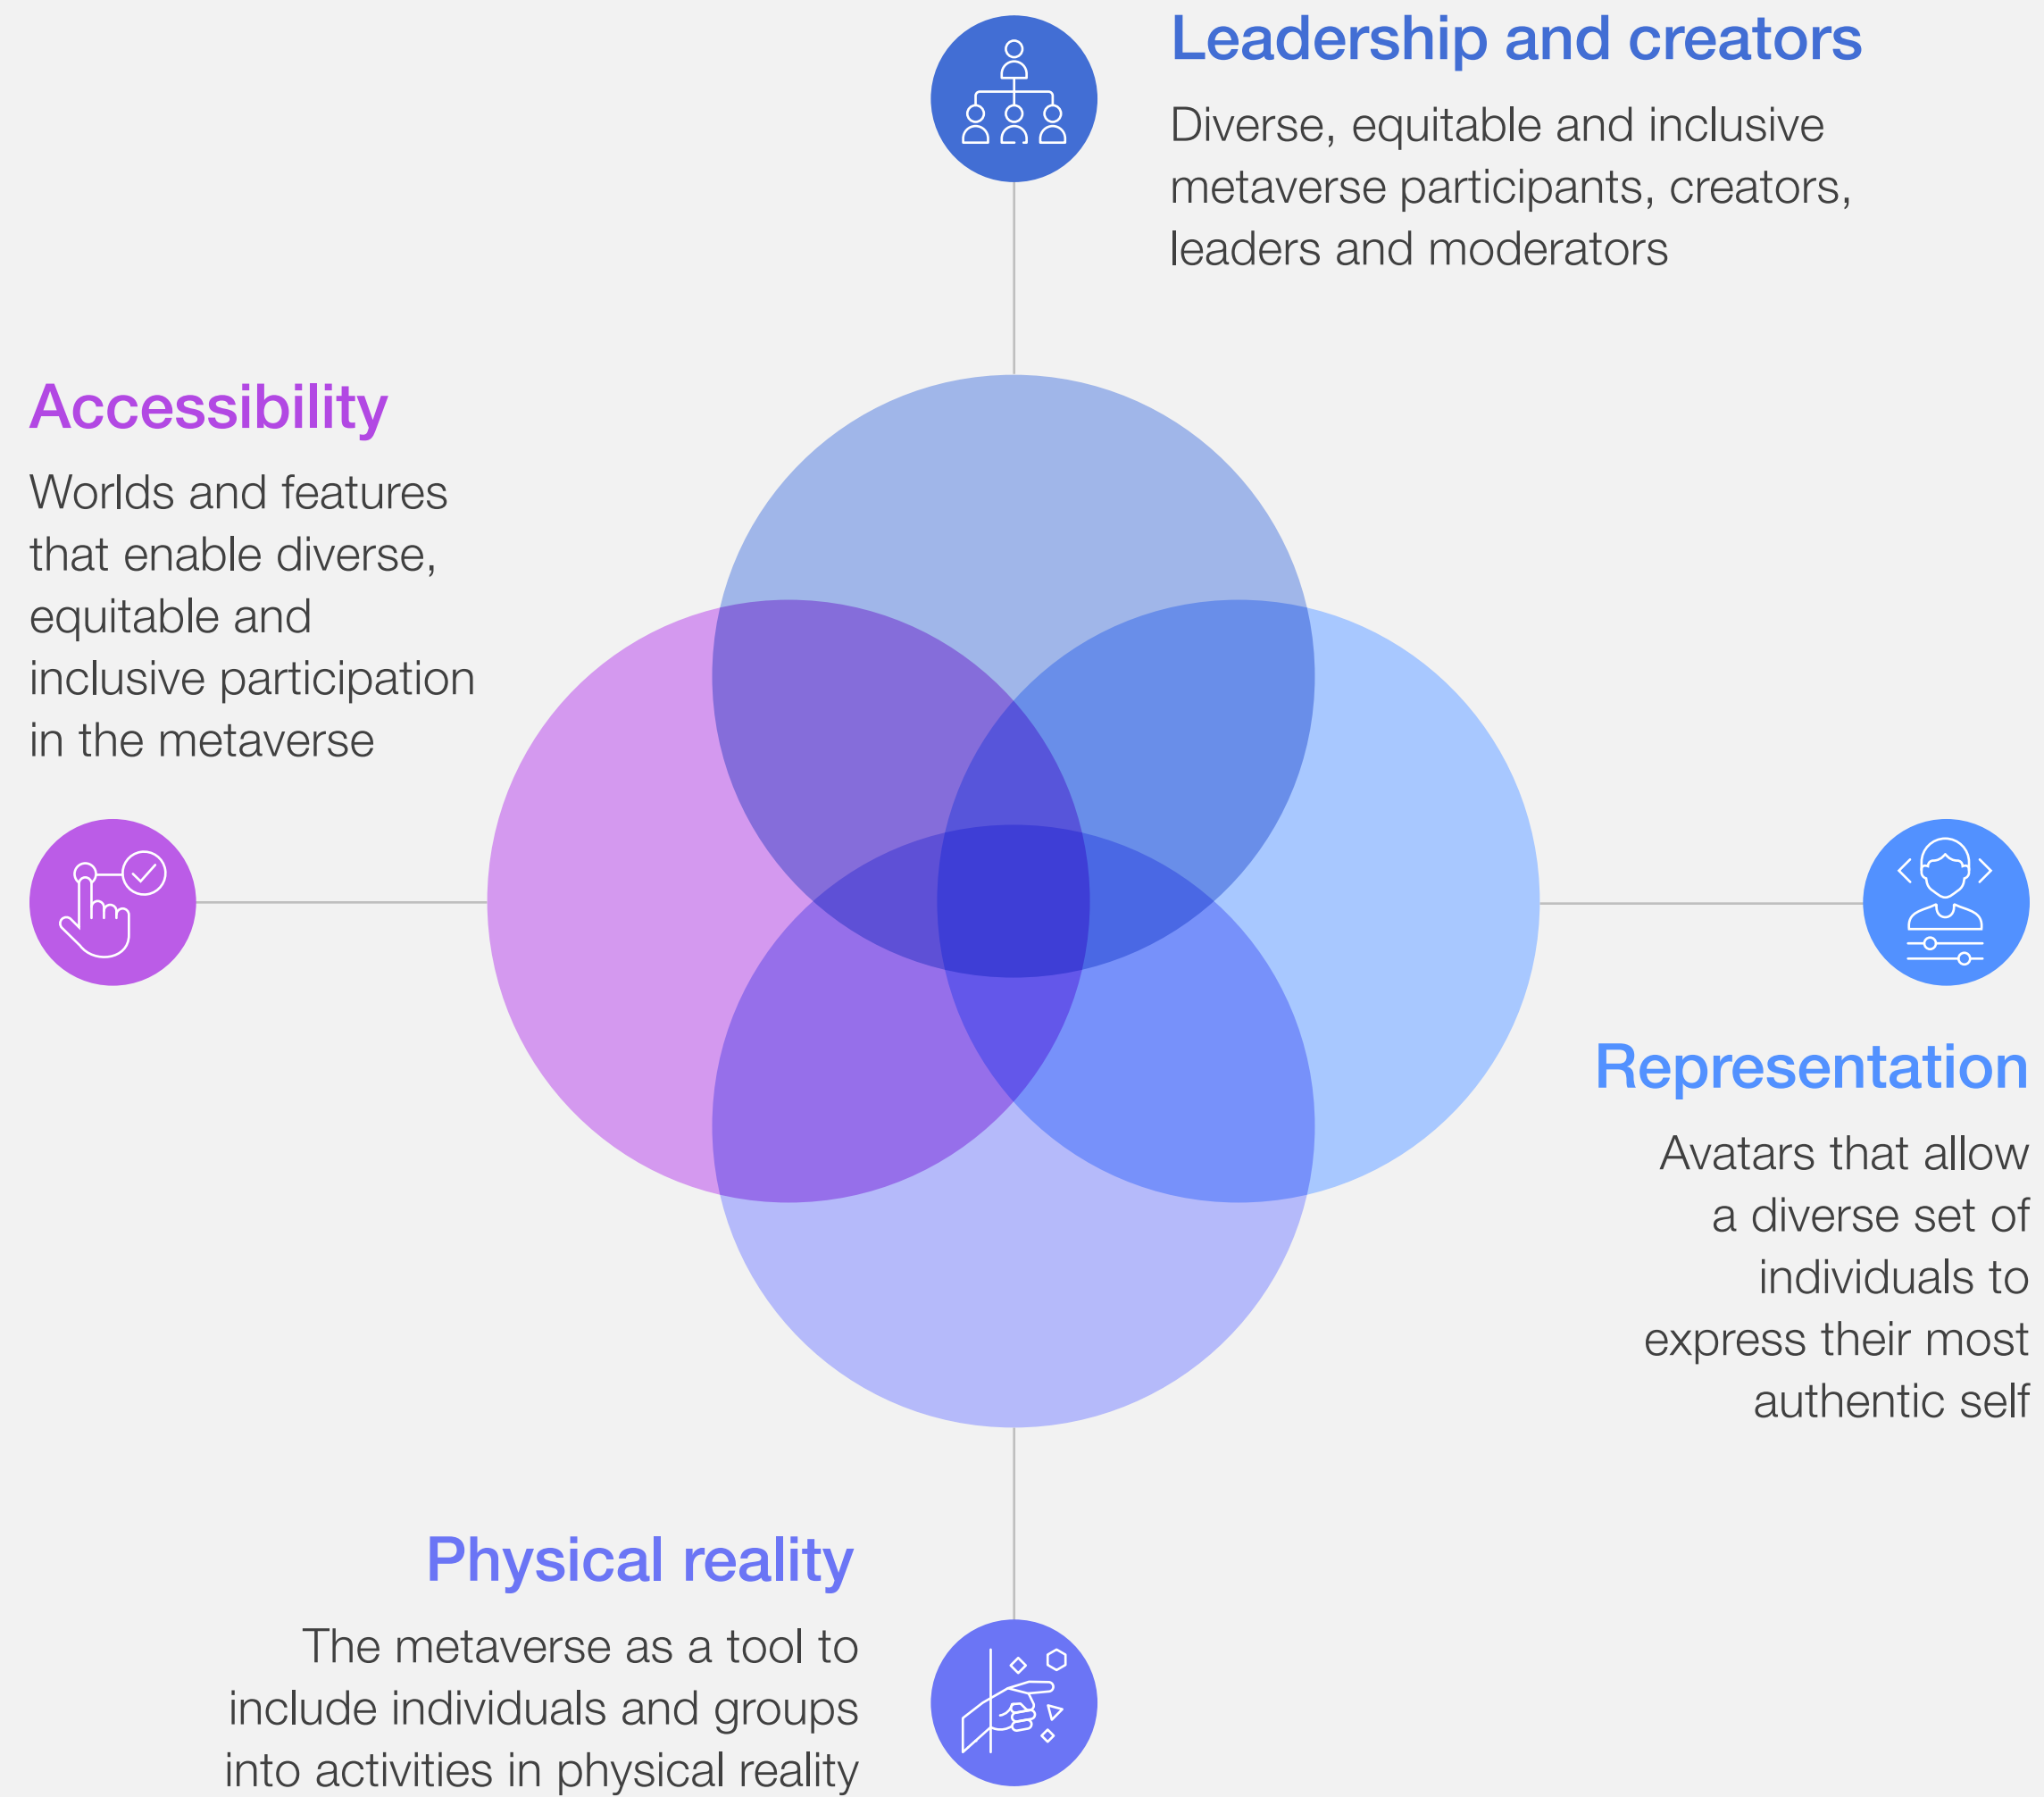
Leadership and creators

Diverse, equitable and inclusive metaverse participants, creators, leaders and moderators

Accessibility

Worlds and features that enable diverse, equitable and inclusive participation in the metaverse

Representation

Avatars that allow a diverse set of individuals to express their most authentic self

Physical reality

The metaverse as a tool to include individuals and groups into activities in physical reality